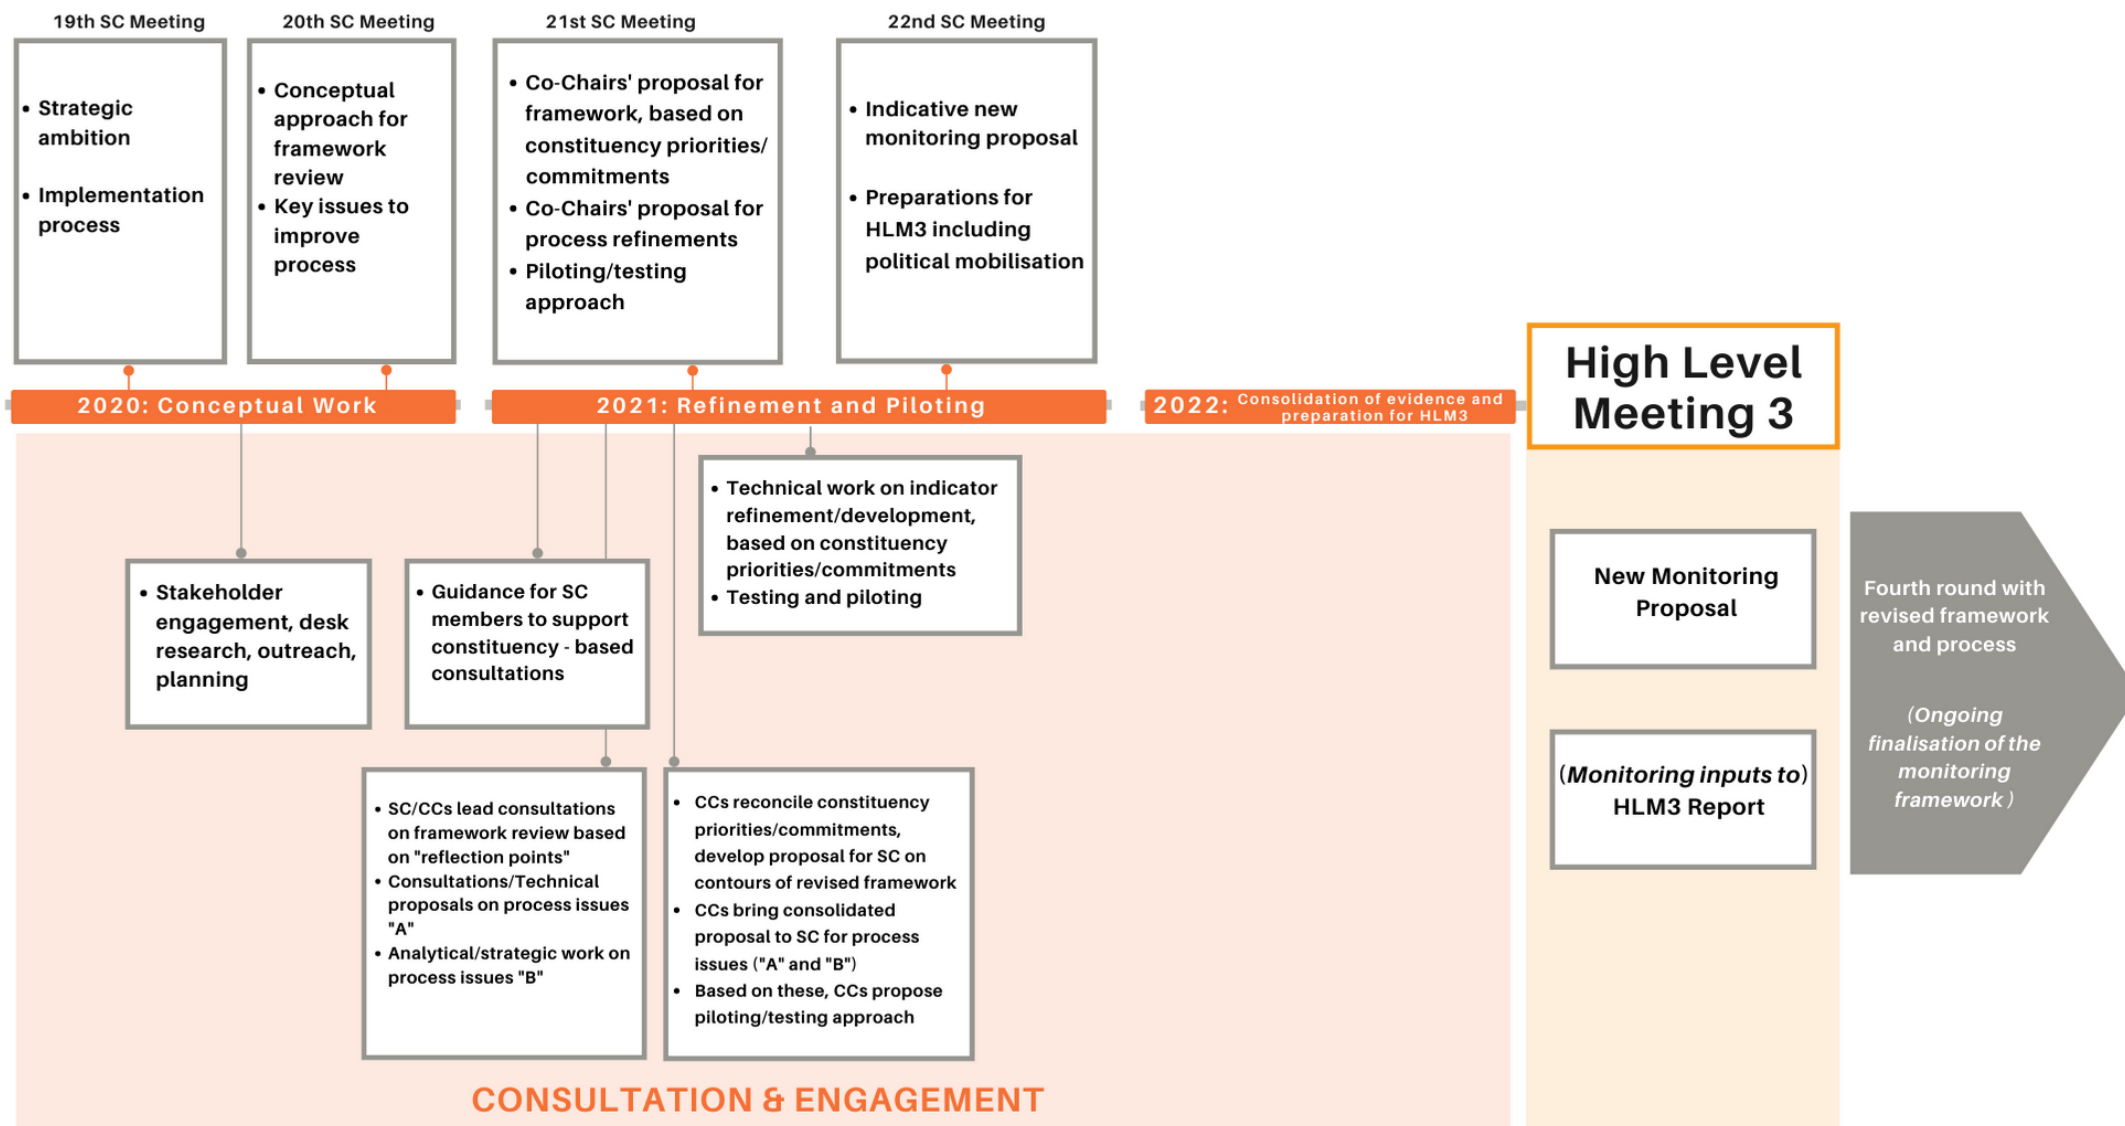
19th SC Meeting

• Strategic ambition

• Implementation process

20th SC Meeting

• Conceptual approach for framework review
• Key issues to improve process

21st SC Meeting

• Co-Chairs' proposal for framework, based on constituency priorities/ commitments
• Co-Chairs' proposal for process refinements
• Piloting/testing approach

22nd SC Meeting

• Indicative new monitoring proposal

• Preparations for HLM3 including political mobilisation

High Level Meeting 3

2020: Conceptual Work

2021: Refinement and Piloting

2022: Consolidation of evidence and preparation for HLM3

• Technical work on indicator refinement/development, based on constituency priorities/commitments
• Testing and piloting

• Stakeholder engagement, desk research, outreach, planning

• Guidance for SC members to support constituency - based consultations

New Monitoring Proposal

(Monitoring inputs to) HLM3 Report

Fourth round with revised framework and process

(Ongoing finalisation of the monitoring framework)

• SC/CCs lead consultations on framework review based on "reflection points"
• Consultations/Technical proposals on process issues "A"
• Analytical/strategic work on process issues "B"

• CCs reconcile constituency priorities/commitments, develop proposal for SC on contours of revised framework
• CCs bring consolidated proposal to SC for process issues ("A" and "B")
• Based on these, CCs propose piloting/testing approach

CONSULTATION & ENGAGEMENT